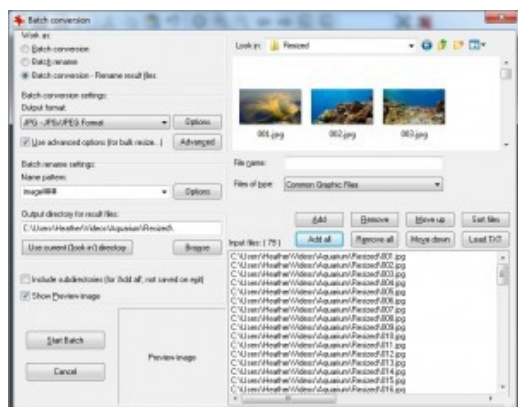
Batch conversion

Work as:
Batch conversion
Batch rename
Batch conversion - Rename result files

Batch conversion settings:
Output format:
JPG - JPG/JPEG Format
Options
Use advanced options (for bulk resize..)
Advanced

Batch rename settings:
Name pattern:
image###
Options

Output directory for result files:
C:\Users\Heather\Videos\Aquarium\Resized\
Use current ('look in') directory
Browse

Include subdirectories (for 'Add all'; not saved on exit)
Show Preview image

Start Batch
Cancel
Preview image

Look in: Resized

001.jpg
002.jpg
003.jpg

File name:
Files of type: Common Graphic Files

Add
Remove
Move up
Sort files
Input files: ( 79 )
Add all
Remove all
Move down
Load TXT

C:\Users\Heather\Videos\Aquarium\Resized\001.jpg
C:\Users\Heather\Videos\Aquarium\Resized\002.jpg
C:\Users\Heather\Videos\Aquarium\Resized\003.jpg
C:\Users\Heather\Videos\Aquarium\Resized\004.jpg
C:\Users\Heather\Videos\Aquarium\Resized\005.jpg
C:\Users\Heather\Videos\Aquarium\Resized\006.jpg
C:\Users\Heather\Videos\Aquarium\Resized\007.jpg
C:\Users\Heather\Videos\Aquarium\Resized\008.jpg
C:\Users\Heather\Videos\Aquarium\Resized\009.jpg
C:\Users\Heather\Videos\Aquarium\Resized\010.jpg
C:\Users\Heather\Videos\Aquarium\Resized\011.jpg
C:\Users\Heather\Videos\Aquarium\Resized\012.jpg
C:\Users\Heather\Videos\Aquarium\Resized\013.jpg
C:\Users\Heather\Videos\Aquarium\Resized\014.jpg
C:\Users\Heather\Videos\Aquarium\Resized\015.jpg
C:\Users\Heather\Videos\Aquarium\Resized\016.jpg